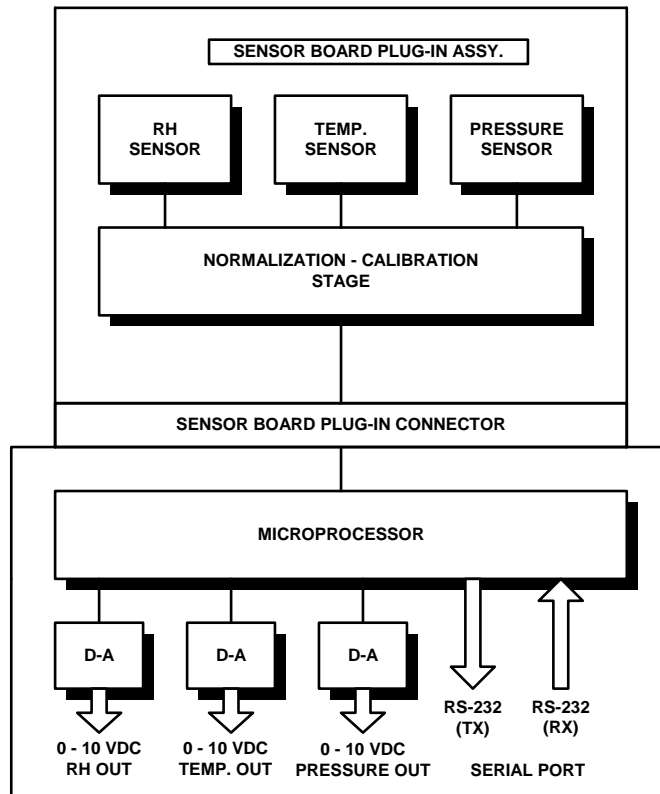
SENSOR BOARD PLUG-IN ASSY.

RH SENSOR

TEMP. SENSOR

PRESSURE SENSOR

NORMALIZATION - CALIBRATION STAGE

SENSOR BOARD PLUG-IN CONNECTOR

MICROPROCESSOR

D-A

D-A

D-A

RS-232 (TX)

RS-232 (RX)

0 - 10 VDC RH OUT

0 - 10 VDC TEMP. OUT

0 - 10 VDC PRESSURE OUT

SERIAL PORT